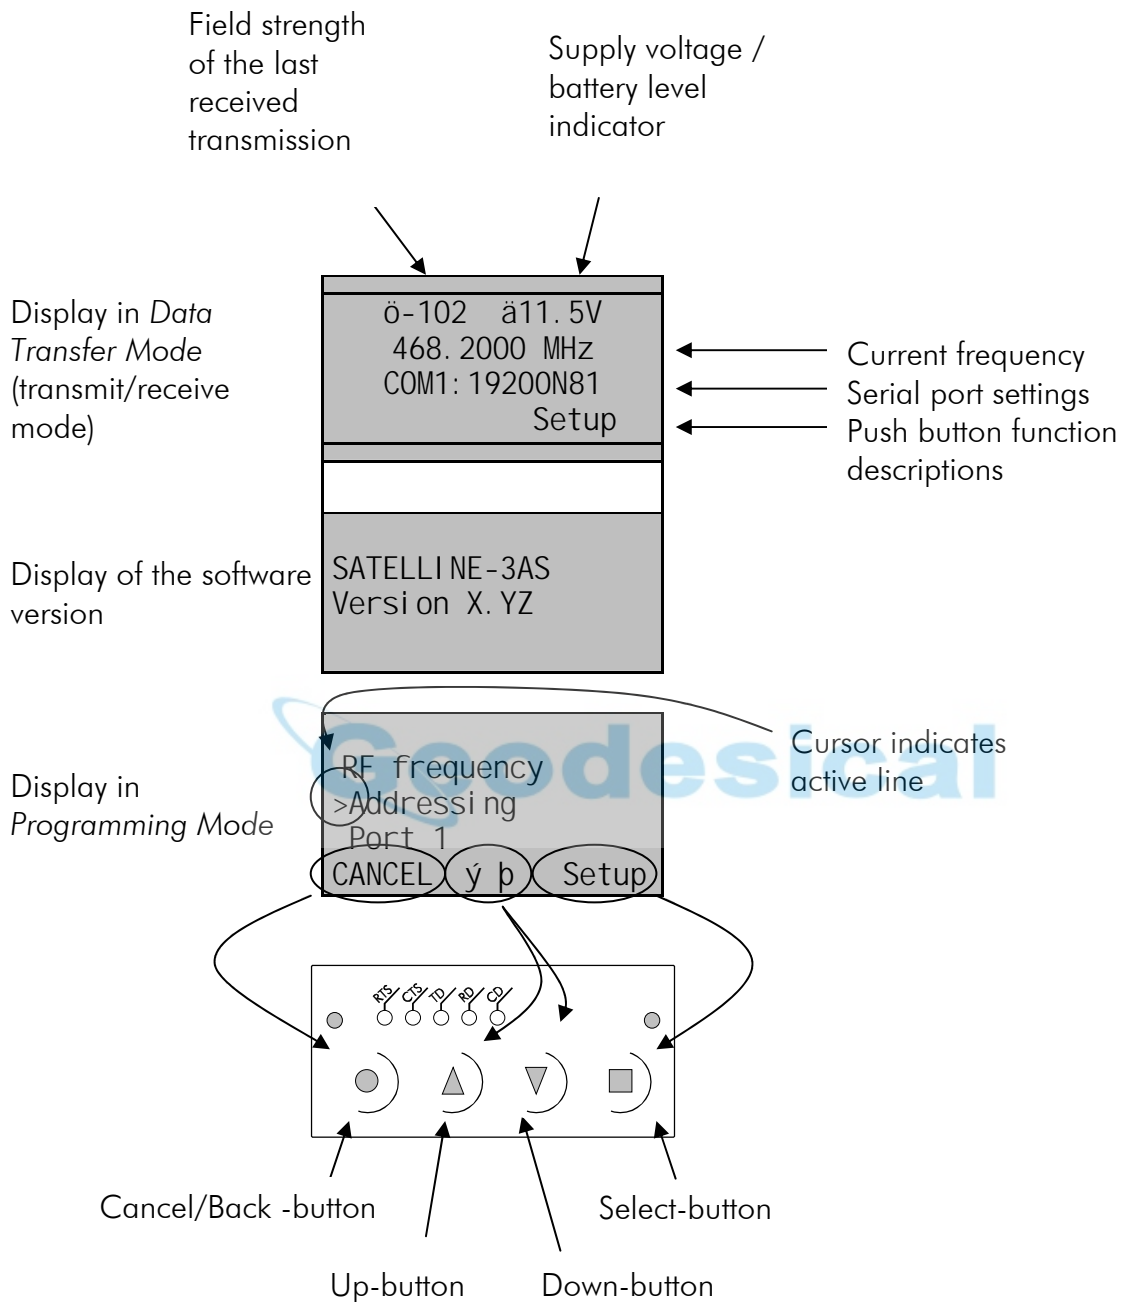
Field strength of the last received transmission

Supply voltage / battery level indicator

Display in *Data Transfer Mode* (transmit/receive mode)

ö-102 ä11.5V
468.2000 MHz
COM1:19200N81
Setup

Current frequency
Serial port settings
Push button function descriptions

Display of the software version

SATELLINE-3AS
Version X.YZ

Cursor indicates active line

Geodesical

Display in *Programming Mode*

RF frequency
>Addressing
Port 1
CANCEL ý þ Setup

RTS CTS TD RD CD

Cancel/Back -button

Select-button

Up-button

Down-button